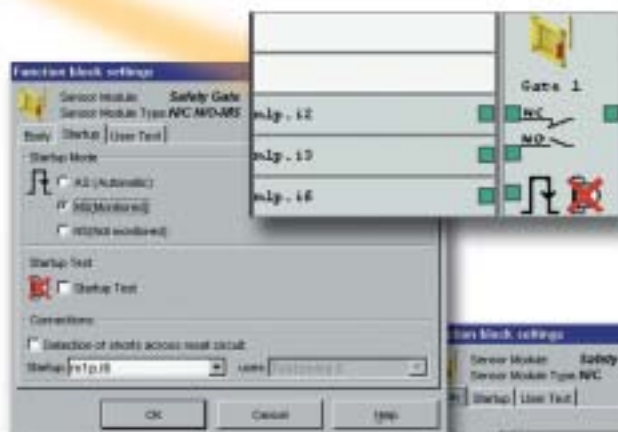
Function block settings

Sensor Module Safety Gate
Sensor Module Type N/C N/O-N/S

Body Startup User Text

Startup Mode

AS (Automatic)

MS (Monitored)

MS (Not monitored)

Startup Test

Startup Test

Connections

Detection of shorts across reset circuit

Startup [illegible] uses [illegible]

OK Cancel Help

nlp.i2
nlp.i3
nlp.i6

Gate 1
N/C
N/O

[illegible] block settings
Sensor Module Safety
Sensor Module Type N/C
Startup User Text